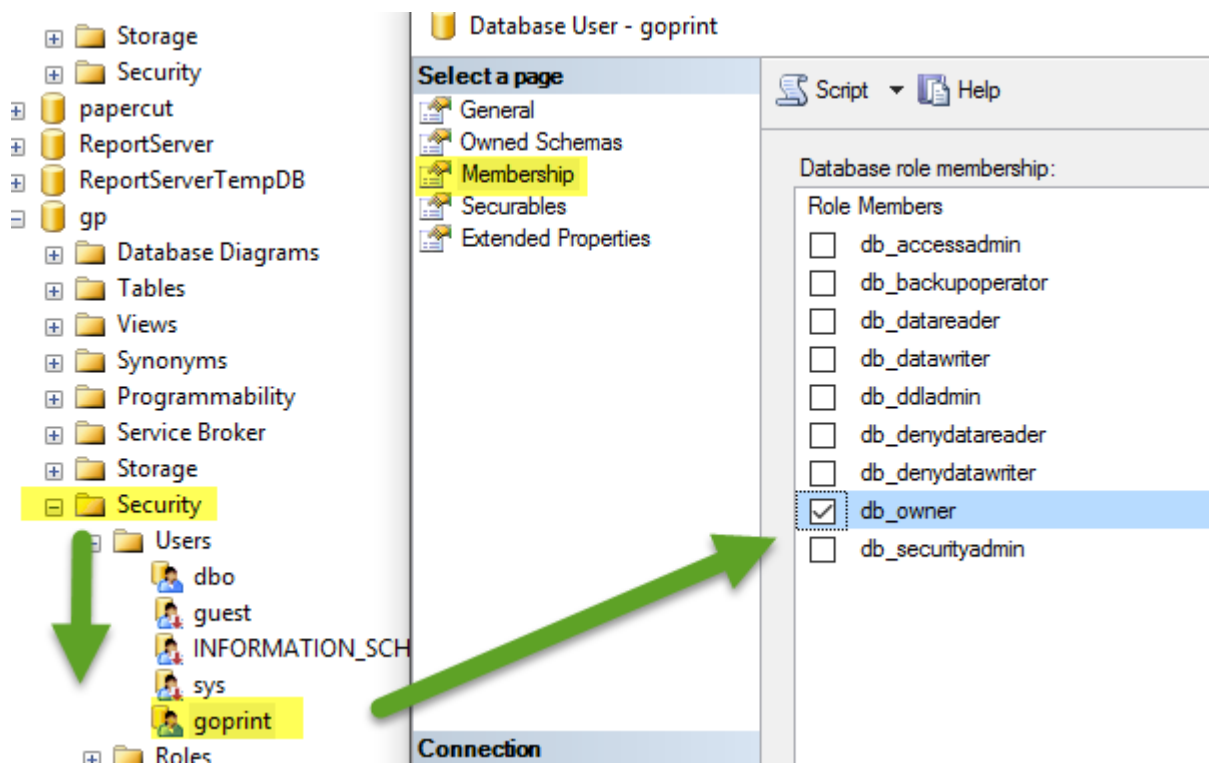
Storage
Security
papercut
ReportServer
ReportServerTempDB
gp
Database Diagrams
Tables
Views
Synonyms
Programmability
Service Broker
Storage
Security
Users
dbo
guest
INFORMATION_SCH
sys
goprint
Roles

Database User - goprint

Select a page
General
Owned Schemas
Membership
Securables
Extended Properties

Connection

Script Help

Database role membership:

Role Members
db_accessadmin
db_backupoperator
db_datareader
db_datawriter
db_ddladmin
db_denydatareader
db_denydatawriter
db_owner
db_securityadmin